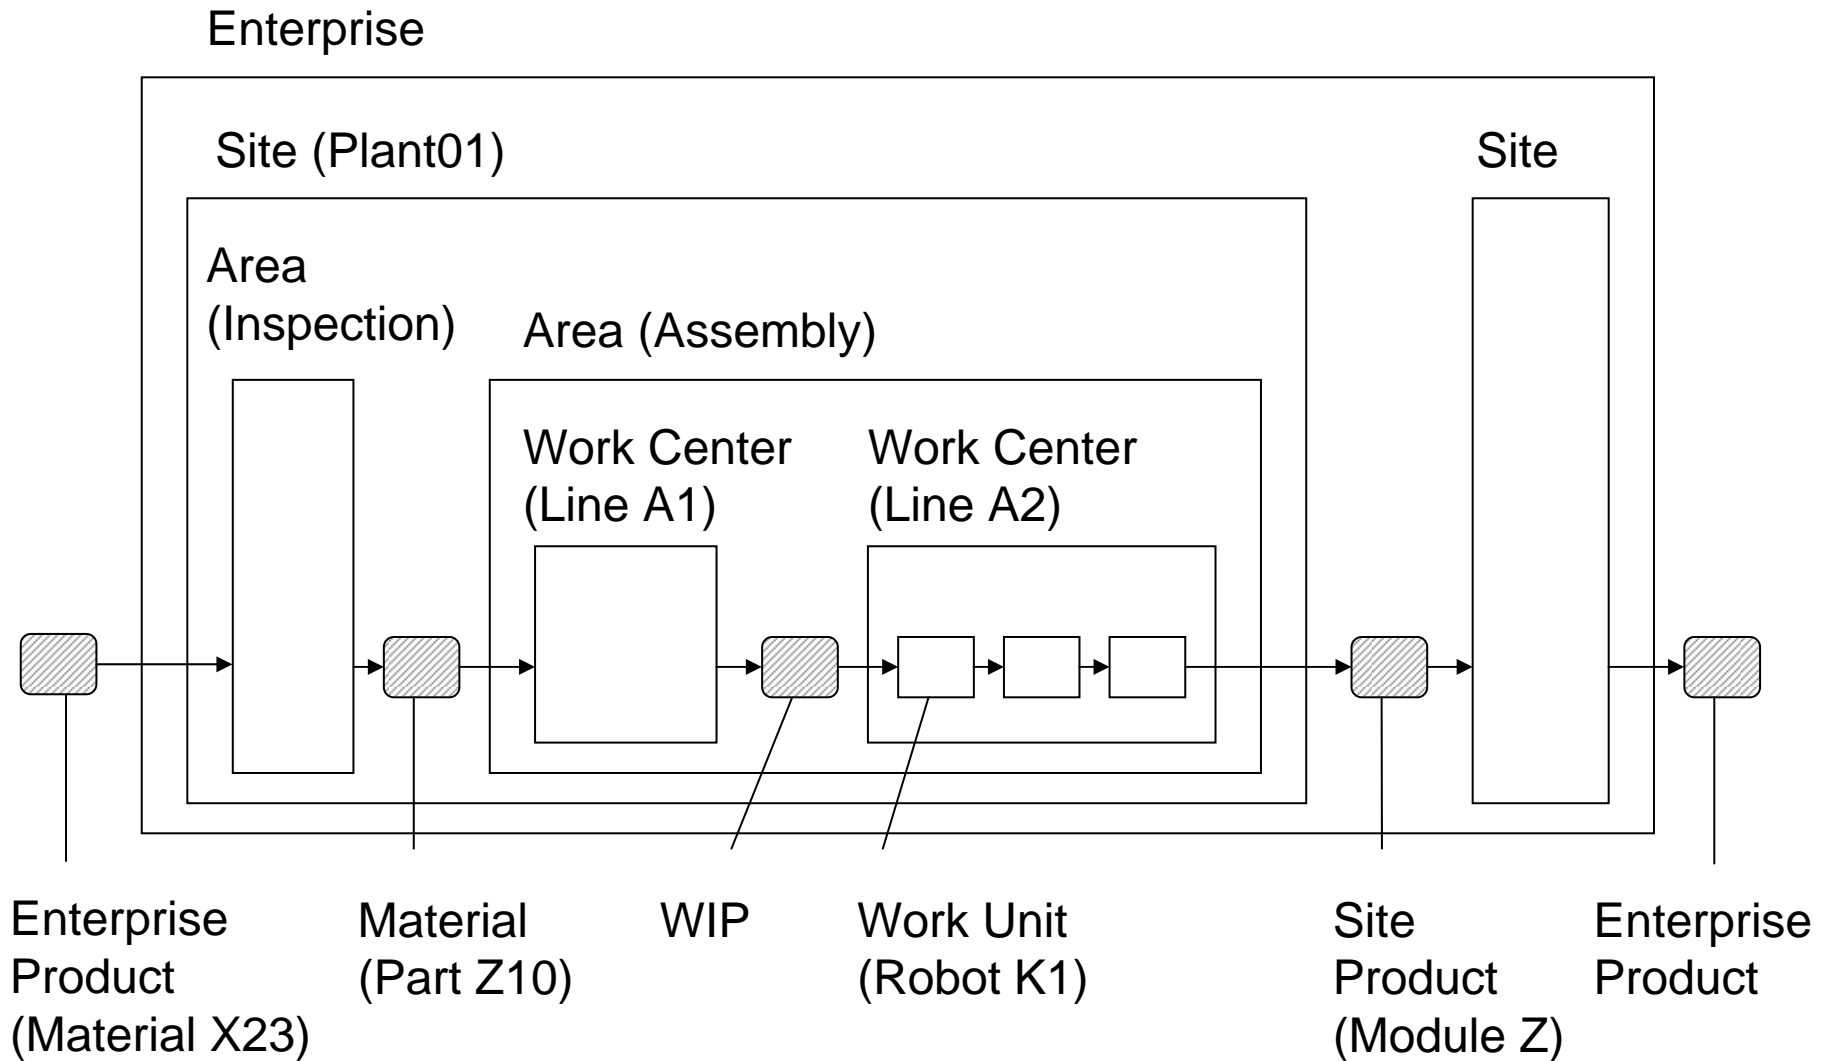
Enterprise

Site (Plant01)

Site

Area (Inspection)

Area (Assembly)

Work Center (Line A1)

Work Center (Line A2)

Enterprise Product (Material X23)

Material (Part Z10)

WIP

Work Unit (Robot K1)

Site Product (Module Z)

Enterprise Product